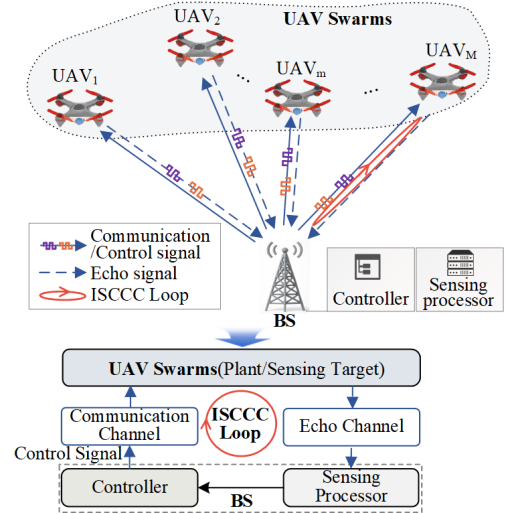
UAV Swarms

UAV$_1$

UAV$_2$

UAV$_m$

UAV$_M$

...

...

Communication /Control signal

Echo signal

ISCCC Loop

Controller

Sensing processor

BS

UAV Swarms(Plant/Sensing Target)

Communication Channel

ISCCC Loop

Echo Channel

Control Signal

Controller

Sensing Processor

BS